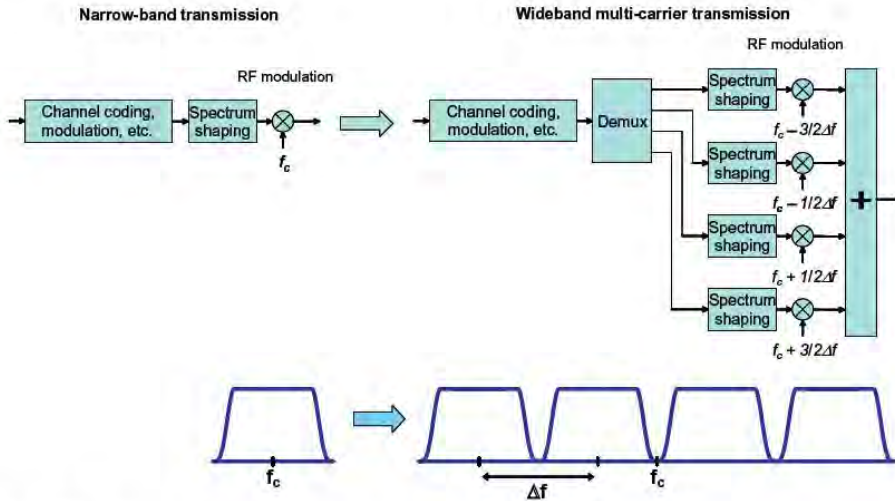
Narrow-band transmission

Wideband multi-carrier transmission

RF modulation

RF modulation

Channel coding, modulation, etc.

Spectrum shaping

$f_c$

Channel coding, modulation, etc.

Demux

Spectrum shaping

$f_c - 3/2\Delta f$

Spectrum shaping

$f_c - 1/2\Delta f$

Spectrum shaping

$f_c + 1/2\Delta f$

Spectrum shaping

$f_c + 3/2\Delta f$

+

$f_c$

$\Delta f$

$f_c$